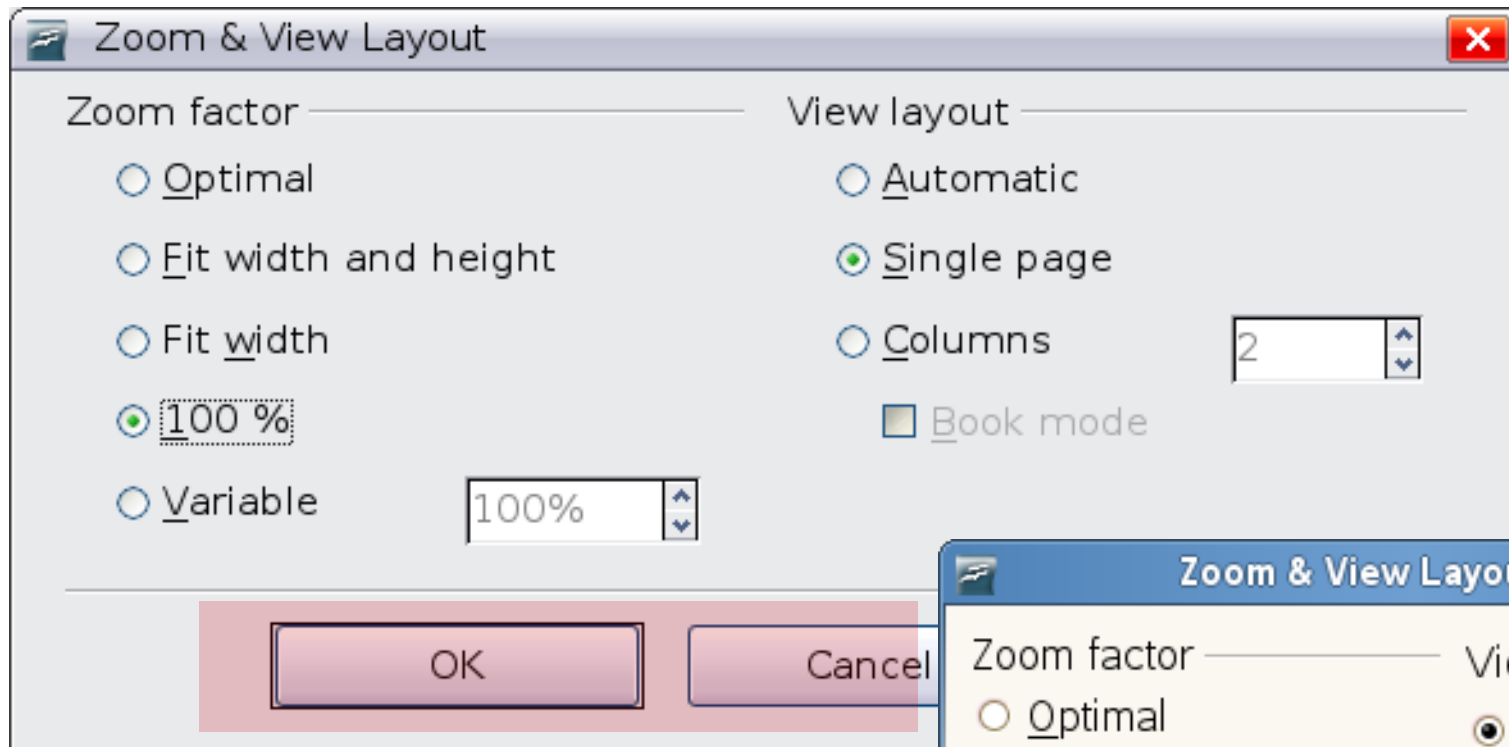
Zoom & View Layout

Zoom factor

Optimal

Fit width and height

Fit width

100 %

Variable

100%

View layout

Automatic

Single page

Columns

2

Book mode

OK

Cancel

Zoom & View Layou

Zoom factor

Optimal

Vi